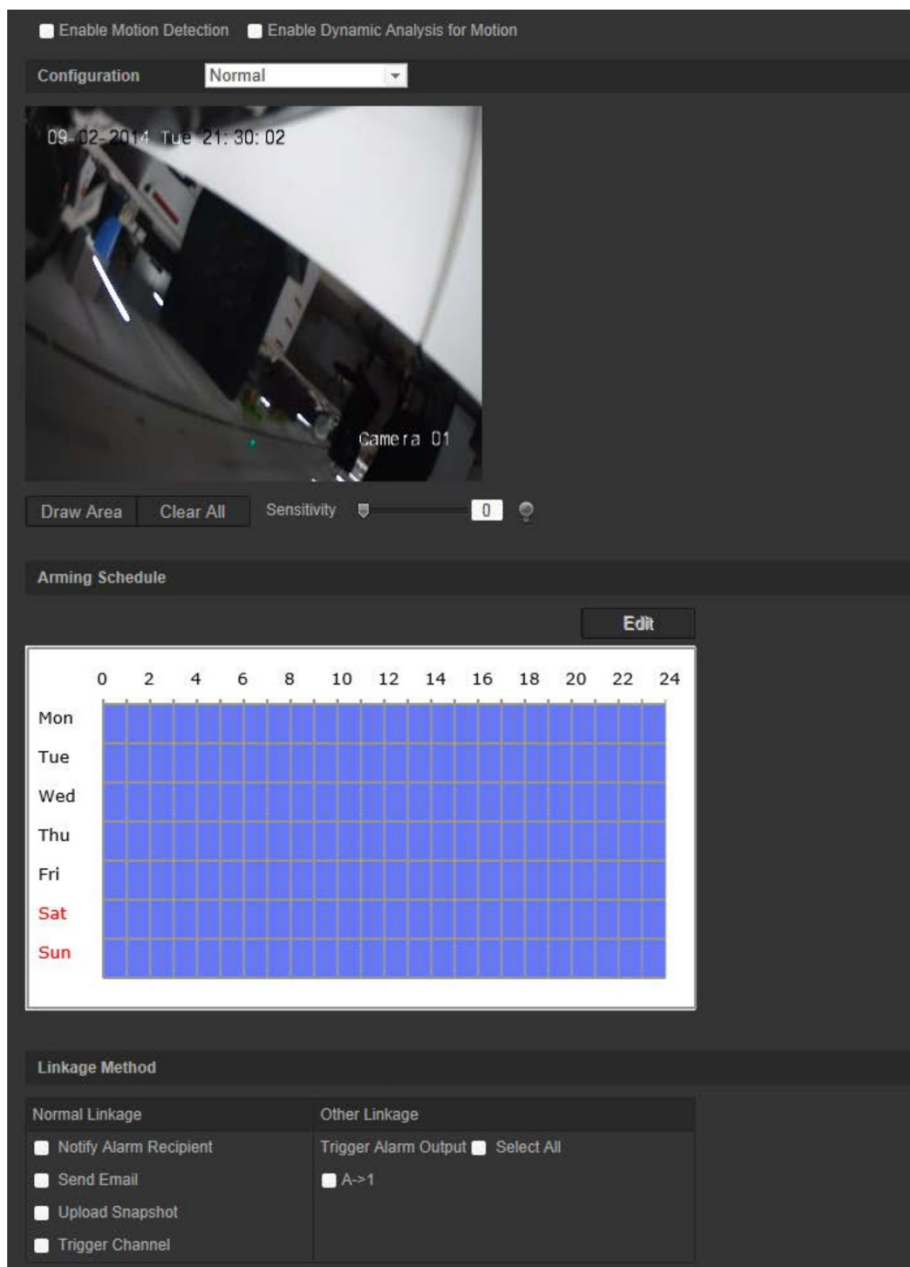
Enable Motion Detection Enable Dynamic Analysis for Motion

Configuration Normal

09-02-2014 Tue 21:30:02

Camera 01

Draw Area Clear All Sensitivity 0

Arming Schedule

Edit

| | 0 | 2 | 4 | 6 | 8 | 10 | 12 | 14 | 16 | 18 | 20 | 22 | 24 |
|---|---|---|---|---|---|---|---|---|---|---|---|---|---|
| Mon | | | | | | | | | | | | | |
| Tue | | | | | | | | | | | | | |
| Wed | | | | | | | | | | | | | |
| Thu | | | | | | | | | | | | | |
| Fri | | | | | | | | | | | | | |
| Sat | | | | | | | | | | | | | |
| Sun | | | | | | | | | | | | | |

Linkage Method

| Normal Linkage | Other Linkage |
|---|---|
| Notify Alarm Recipient | Trigger Alarm Output Select All |
| Send Email | A->1 |
| Upload Snapshot | |
| Trigger Channel | |